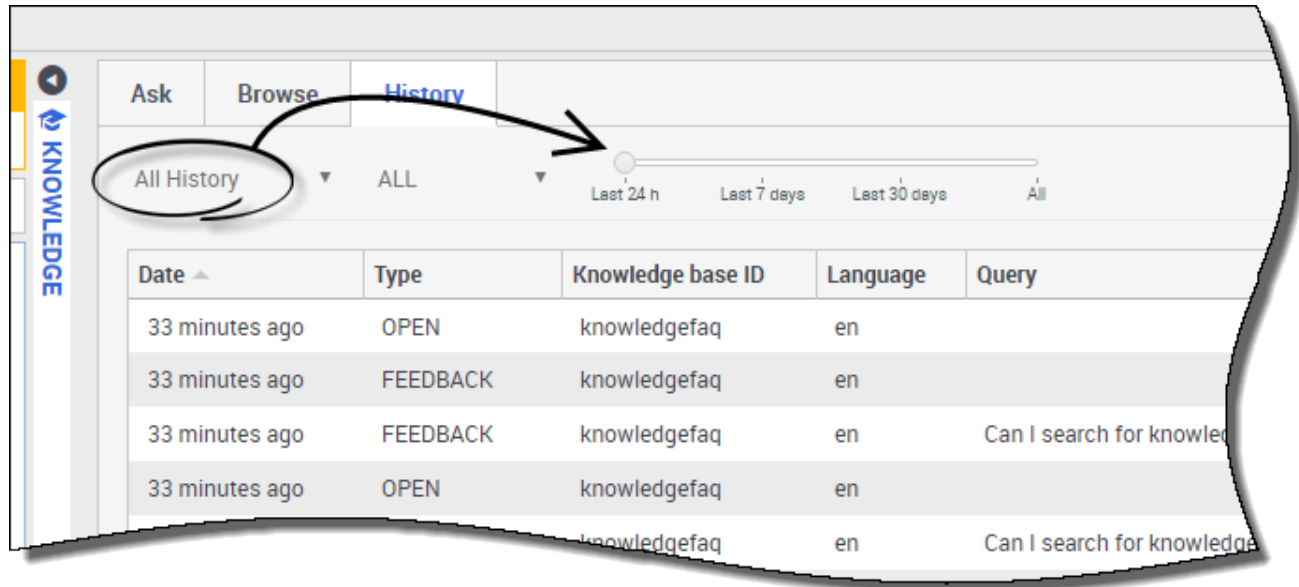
KNOWLEDGE

Ask | Browse | History

All History ▼ ALL ▼

Last 24 h Last 7 days Last 30 days All

| Date | Type | Knowledge base ID | Language | Query |
|---|---|---|---|---|
| 33 minutes ago | OPEN | knowledgefaq | en | |
| 33 minutes ago | FEEDBACK | knowledgefaq | en | |
| 33 minutes ago | FEEDBACK | knowledgefaq | en | Can I search for knowled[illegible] |
| 33 minutes ago | OPEN | knowledgefaq | en | |
| | | knowledgefaq | en | Can I search for knowledge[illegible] |